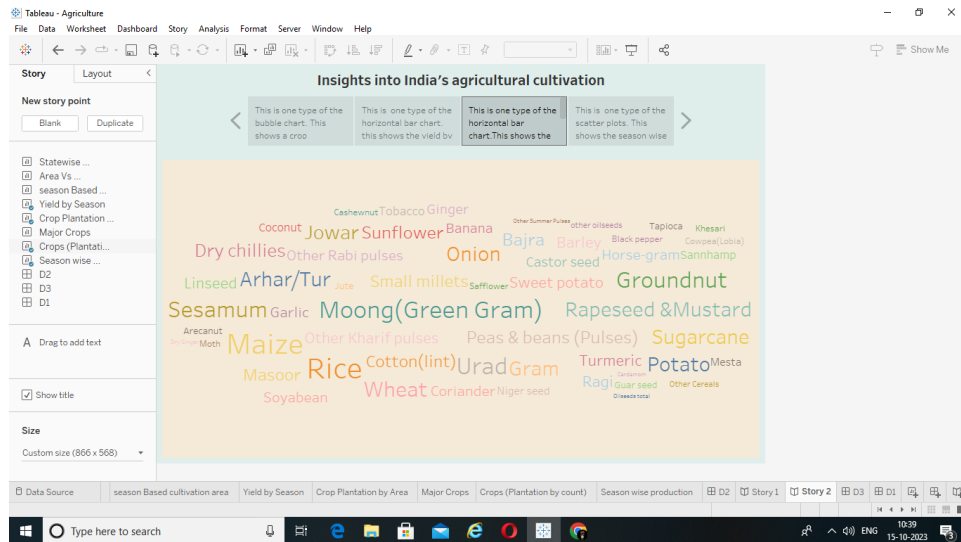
Tableau - Agriculture

File Data Worksheet Dashboard Story Analysis Format Server Window Help

Show Me

Story Layout

New story point

Blank Duplicate

Statewise ...
Area Vs ...
season Based ...
Yield by Season
Crop Plantation ...
Major Crops
Crops (Plantati...
Season wise ...
D2
D3
D1

Drag to add text

Show title

Size

Custom size (866 x 568)

Insights into India's agricultural cultivation

This is one type of the bubble chart. This shows a croo

This is one type of the horizontal bar chart. this shows the yield bv

This is one type of the horizontal bar chart.This shows the

This is one type of the scatter plots. This shows the season wise

Cashewnut Tobacco Ginger
Coconut Jowar Sunflower Banana Other Summer Pulses other oilseeds Tapioca Khesari
Dry chillies Bajra Barley Black pepper Cowpea(Lobia)
Other Rabi pulses Onion Horse-gram Sannhamp
Linseed Arhar/Tur Jute Small millets Safflower Castor seed
Sweet potato Groundnut
Sesamum Garlic Moong(Green Gram) Rapeseed &Mustard
Arecanut
Dry Ginger Moth Maize Other Kharif pulses Peas & beans (Pulses) Sugarcane
Masoor Rice Cotton(lint) Urad Gram Turmeric Potato Mesta
Cardamom
Wheat Coriander Niger seed Ragi Guar seed Other Cereals
Soyabean Oilseeds total

Data Source season Based cultivation area Yield by Season Crop Plantation by Area Major Crops Crops (Plantation by count) Season wise production D2 Story 1 Story 2 D3 D1

Type here to search

ENG 10:39 15-10-2023